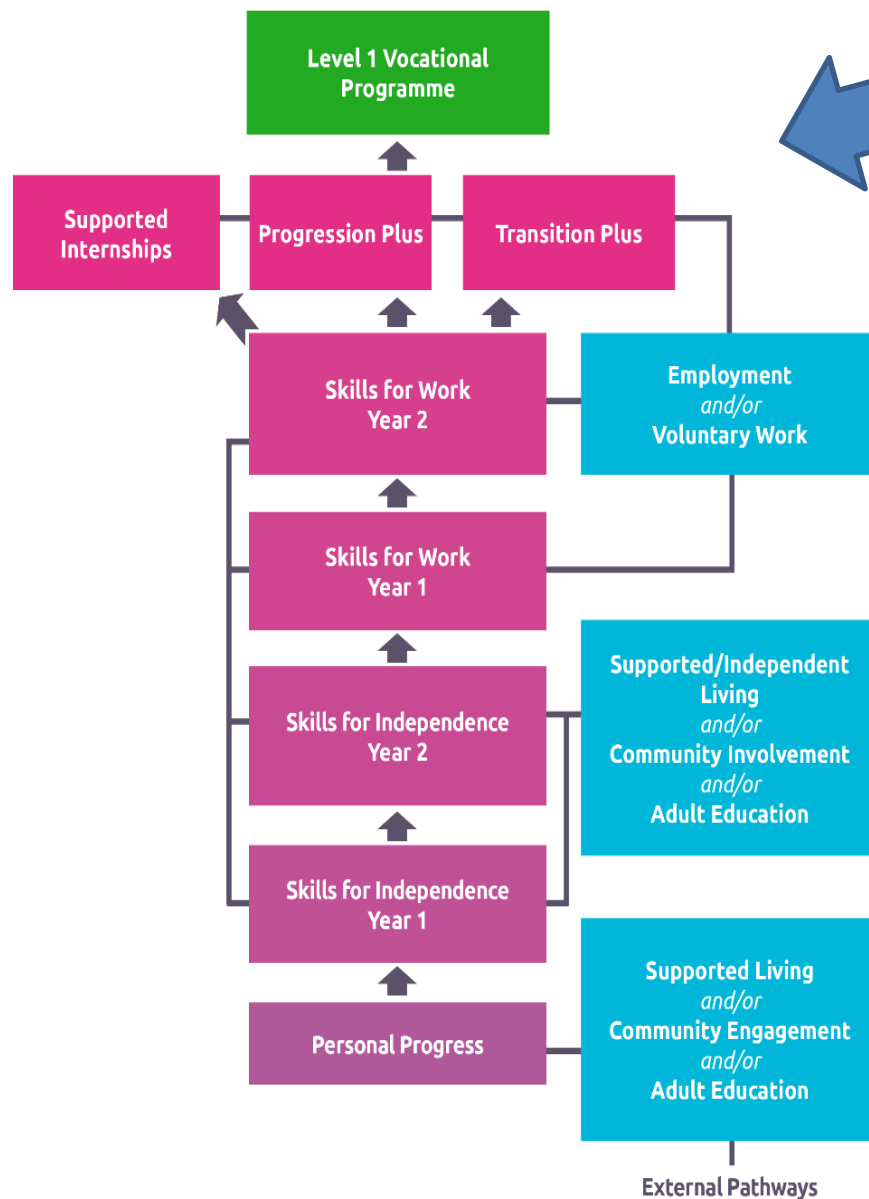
Level 1 Vocational Programme

Supported Internships

Progression Plus

Transition Plus

Skills for Work Year 2

Employment *and/or* Voluntary Work

Skills for Work Year 1

Skills for Independence Year 2

Supported/Independent Living *and/or* Community Involvement *and/or* Adult Education

Skills for Independence Year 1

Personal Progress

Supported Living *and/or* Community Engagement *and/or* Adult Education

External Pathways